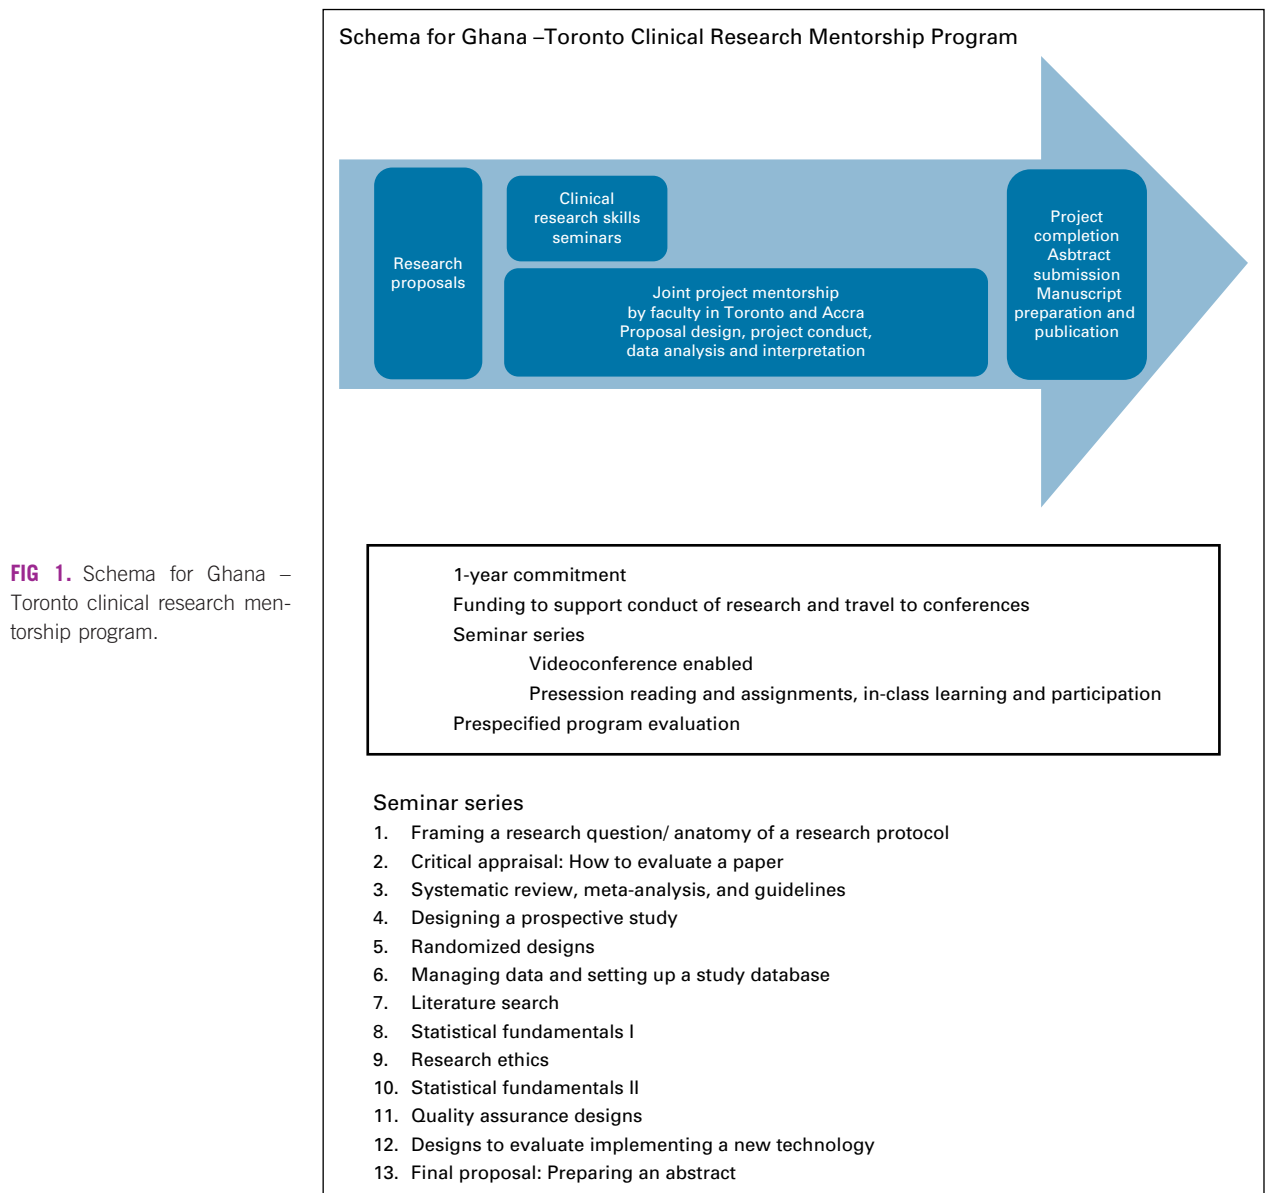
Schema for Ghana –Toronto Clinical Research Mentorship Program

Research proposals

Clinical research skills seminars

Joint project mentorship by faculty in Toronto and Accra Proposal design, project conduct, data analysis and interpretation

Project completion Asbtract submission Manuscript preparation and publication

1-year commitment
Funding to support conduct of research and travel to conferences
Seminar series
Videoconference enabled
Presession reading and assignments, in-class learning and participation
Prespecified program evaluation

Seminar series
1. Framing a research question/ anatomy of a research protocol
2. Critical appraisal: How to evaluate a paper
3. Systematic review, meta-analysis, and guidelines
4. Designing a prospective study
5. Randomized designs
6. Managing data and setting up a study database
7. Literature search
8. Statistical fundamentals I
9. Research ethics
10. Statistical fundamentals II
11. Quality assurance designs
12. Designs to evaluate implementing a new technology
13. Final proposal: Preparing an abstract

FIG 1. Schema for Ghana – Toronto clinical research mentorship program.